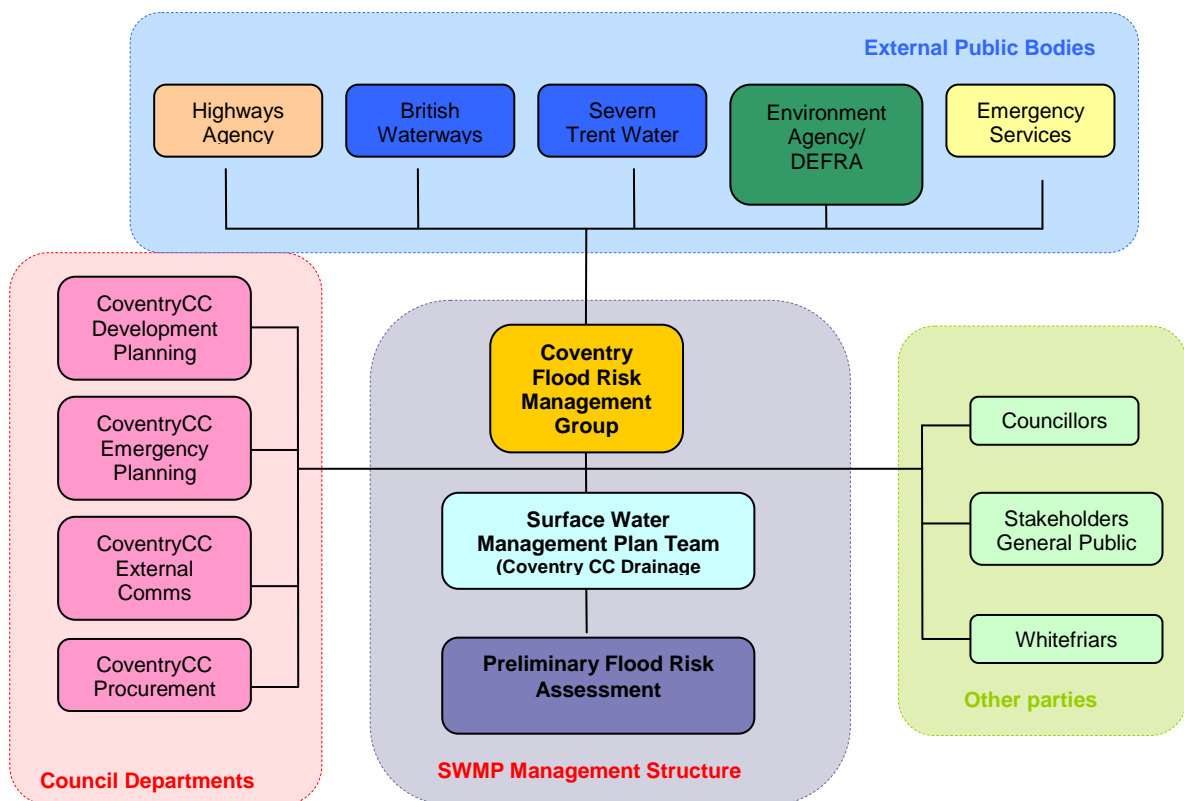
External Public Bodies

Highways Agency

British Waterways

Severn Trent Water

Environment Agency/ DEFRA

Emergency Services

CoventryCC Development Planning

CoventryCC Emergency Planning

CoventryCC External Comms

CoventryCC Procurement

Council Departments

Coventry Flood Risk Management Group

Surface Water Management Plan Team (Coventry CC Drainage

Preliminary Flood Risk Assessment

SWMP Management Structure

Councillors

Stakeholders General Public

Whitefriars

Other parties